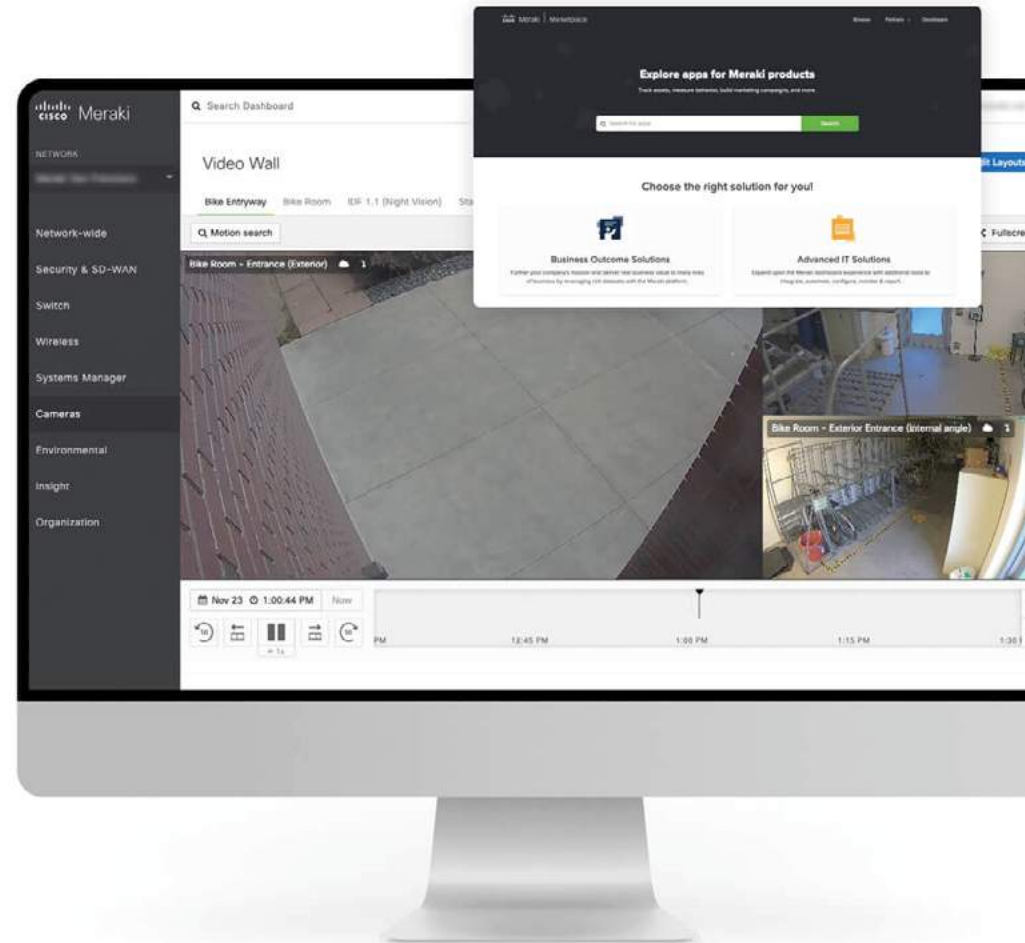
cisco Meraki | Marketplace

Browse Partners Developers

Explore apps for Meraki products

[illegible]

Search for apps

Search

Choose the right solution for you!

Business Outcome Solutions

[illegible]

Advanced IT Solutions

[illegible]

cisco Meraki

NETWORK

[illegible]

Network-wide

Security & SD-WAN

Switch

Wireless

Systems Manager

Cameras

Environmental

Insight

Organization

Search Dashboard

Video Wall

Edit Layouts

Bike Entryway Bike Room IDF 1.1 (Night Vision) Sta

Motion search

Fullscre

Bike Room - Entrance (Exterior) 1

Bike Room - Exterior Entrance (internal angle) 1

Nov 23 1:00:44 PM Now

10 1x 30

PM 12:45 PM 1:00 PM 1:15 PM 1:30 I